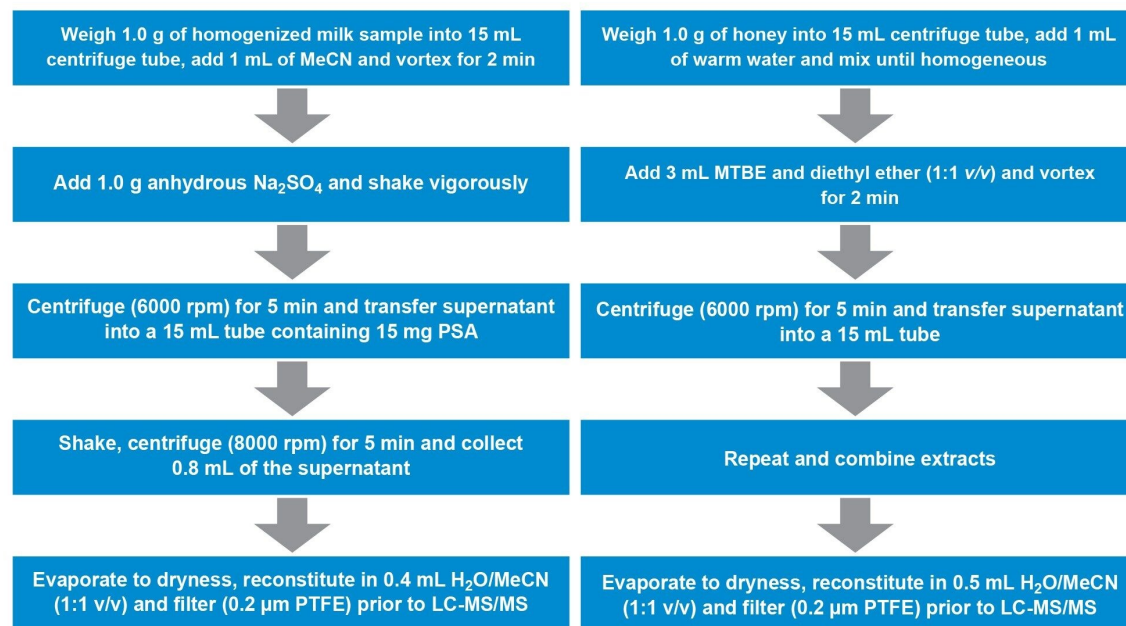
Weigh 1.0 g of homogenized milk sample into 15 mL centrifuge tube, add 1 mL of MeCN and vortex for 2 min

Add 1.0 g anhydrous $Na_2SO_4$ and shake vigorously

Centrifuge (6000 rpm) for 5 min and transfer supernatant into a 15 mL tube containing 15 mg PSA

Shake, centrifuge (8000 rpm) for 5 min and collect 0.8 mL of the supernatant

Evaporate to dryness, reconstitute in 0.4 mL $H_2O$/MeCN (1:1 v/v) and filter (0.2 µm PTFE) prior to LC-MS/MS

Weigh 1.0 g of honey into 15 mL centrifuge tube, add 1 mL of warm water and mix until homogeneous

Add 3 mL MTBE and diethyl ether (1:1 v/v) and vortex for 2 min

Centrifuge (6000 rpm) for 5 min and transfer supernatant into a 15 mL tube

Repeat and combine extracts

Evaporate to dryness, reconstitute in 0.5 mL $H_2O$/MeCN (1:1 v/v) and filter (0.2 µm PTFE) prior to LC-MS/MS